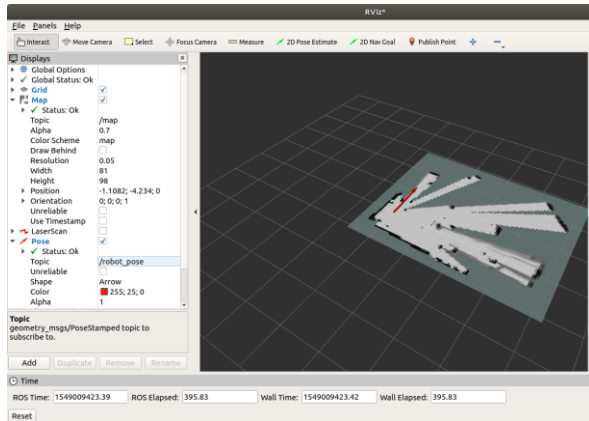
RViz*

File Panels Help

Interact Move Camera Select Focus Camera Measure 2D Pose Estimate 2D Nav Goal Publish Point

Displays

Global Options
Global Status: Ok
Grid
Map
Status: Ok
Topic /map
Alpha 0.7
Color Scheme map
Draw Behind
Resolution 0.05
Width 81
Height 98
Position -1.1082; -4.234; 0
Orientation 0; 0; 0; 1
Unreliable
Use Timestamp
LaserScan
Pose
Status: Ok
Topic /robot_pose
Unreliable
Shape Arrow
Color 255; 25; 0
Alpha 1

Topic
geometry_msgs/PoseStamped topic to subscribe to.

Add Duplicate Remove Rename

Time

ROS Time: 1549009423.39 ROS Elapsed: 395.83 Wall Time: 1549009423.42 Wall Elapsed: 395.83

Reset